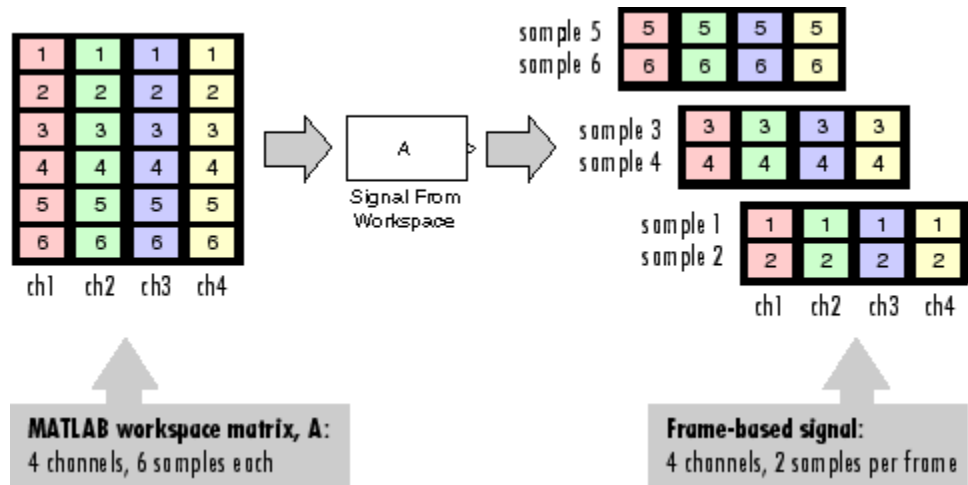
| 1 | 1 | 1 | 1 |
|---|---|---|---|
| 2 | 2 | 2 | 2 |
| 3 | 3 | 3 | 3 |
| 4 | 4 | 4 | 4 |
| 5 | 5 | 5 | 5 |
| 6 | 6 | 6 | 6 |

ch1 ch2 ch3 ch4

A

Signal From Workspace

sample 5
sample 6

| 5 | 5 | 5 | 5 |
|---|---|---|---|
| 6 | 6 | 6 | 6 |

sample 3
sample 4

| 3 | 3 | 3 | 3 |
|---|---|---|---|
| 4 | 4 | 4 | 4 |

sample 1
sample 2

| 1 | 1 | 1 | 1 |
|---|---|---|---|
| 2 | 2 | 2 | 2 |

ch1 ch2 ch3 ch4

**MATLAB workspace matrix, A:**
4 channels, 6 samples each

**Frame-based signal:**
4 channels, 2 samples per frame